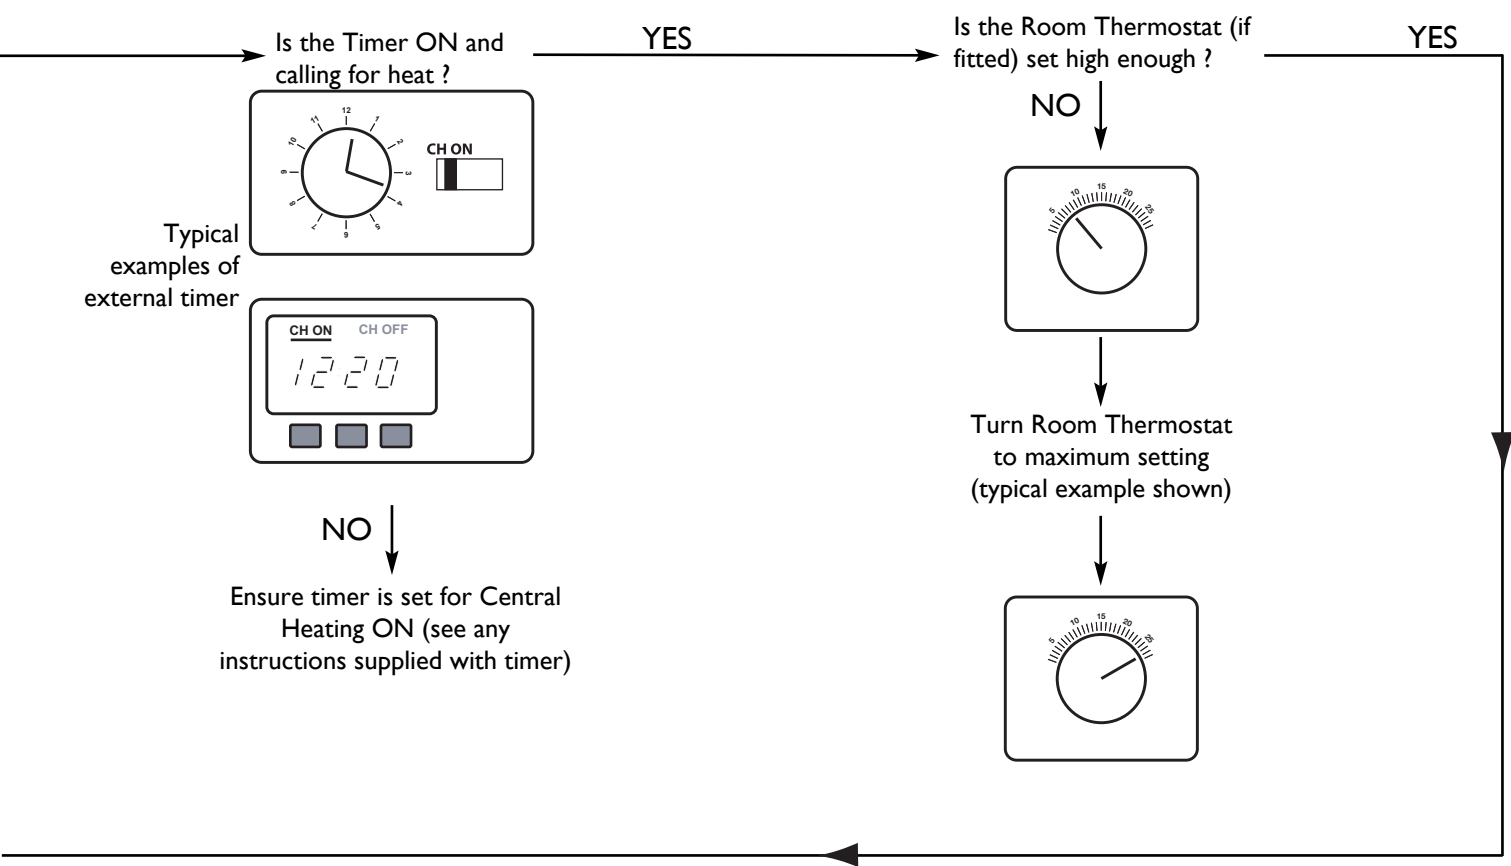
Is the Timer ON and calling for heat ?

YES

Is the Room Thermostat (if fitted) set high enough ?

YES

12
1
2
3
4
5
6
7
8
9
10
11

CH ON

Typical examples of external timer

CH ON CH OFF

12 20

NO

Ensure timer is set for Central Heating ON (see any instructions supplied with timer)

NO

5 10 15 20 25

Turn Room Thermostat to maximum setting (typical example shown)

5 10 15 20 25